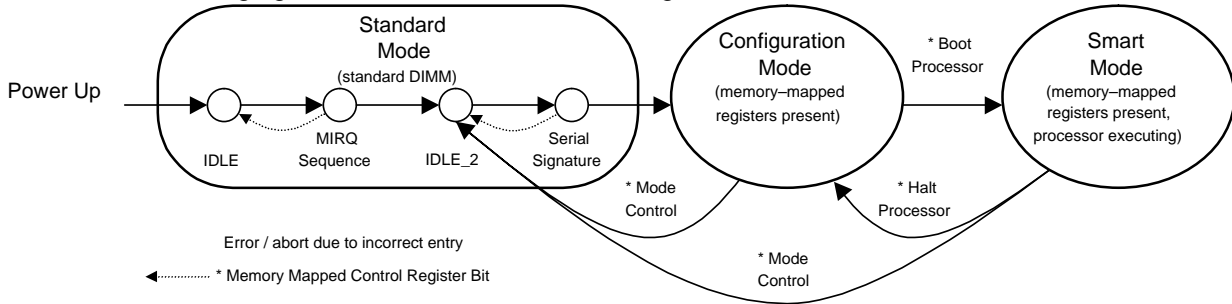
Power Up

Standard Mode
(standard DIMM)

IDLE

MIRQ Sequence

IDLE_2

Serial Signature

Configuration Mode
(memory–mapped registers present)

* Boot Processor

Smart Mode
(memory–mapped registers present, processor executing)

* Mode Control

* Halt Processor

* Mode Control

Error / abort due to incorrect entry

* Memory Mapped Control Register Bit